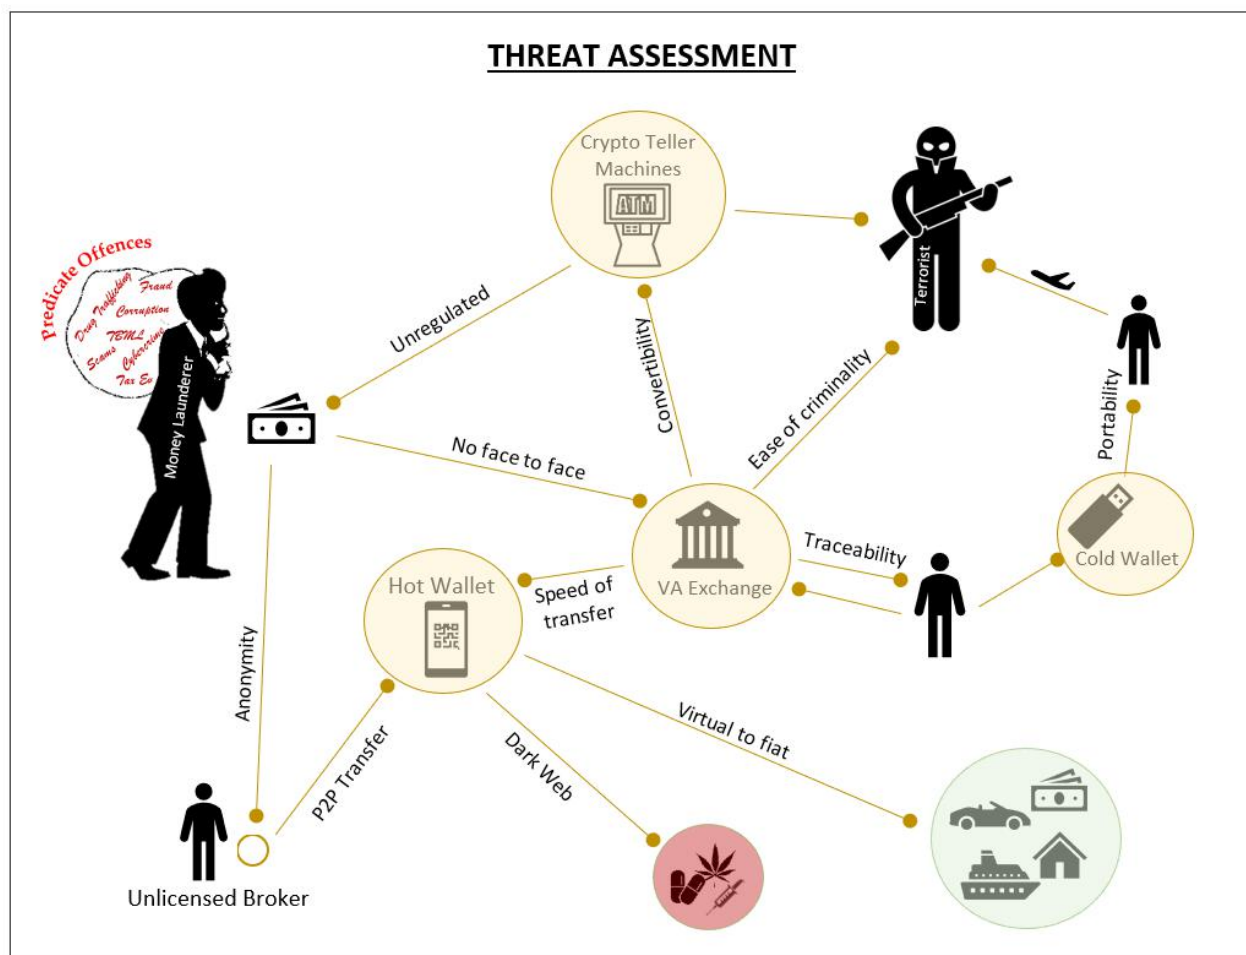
THREAT ASSESSMENT

Crypto Teller Machines

ATM

Terrorist

Predicate Offences

Drug Trafficking

Fraud

Corruption

TBML

Scams

Cybercrime

Tax Ev

Money Launderer

Unregulated

Convertibility

Ease of criminality

Portability

No face to face

VA Exchange

Traceability

Cold Wallet

Hot Wallet

Speed of transfer

Anonymity

P2P Transfer

Dark Web

Virtual to fiat

Unlicensed Broker